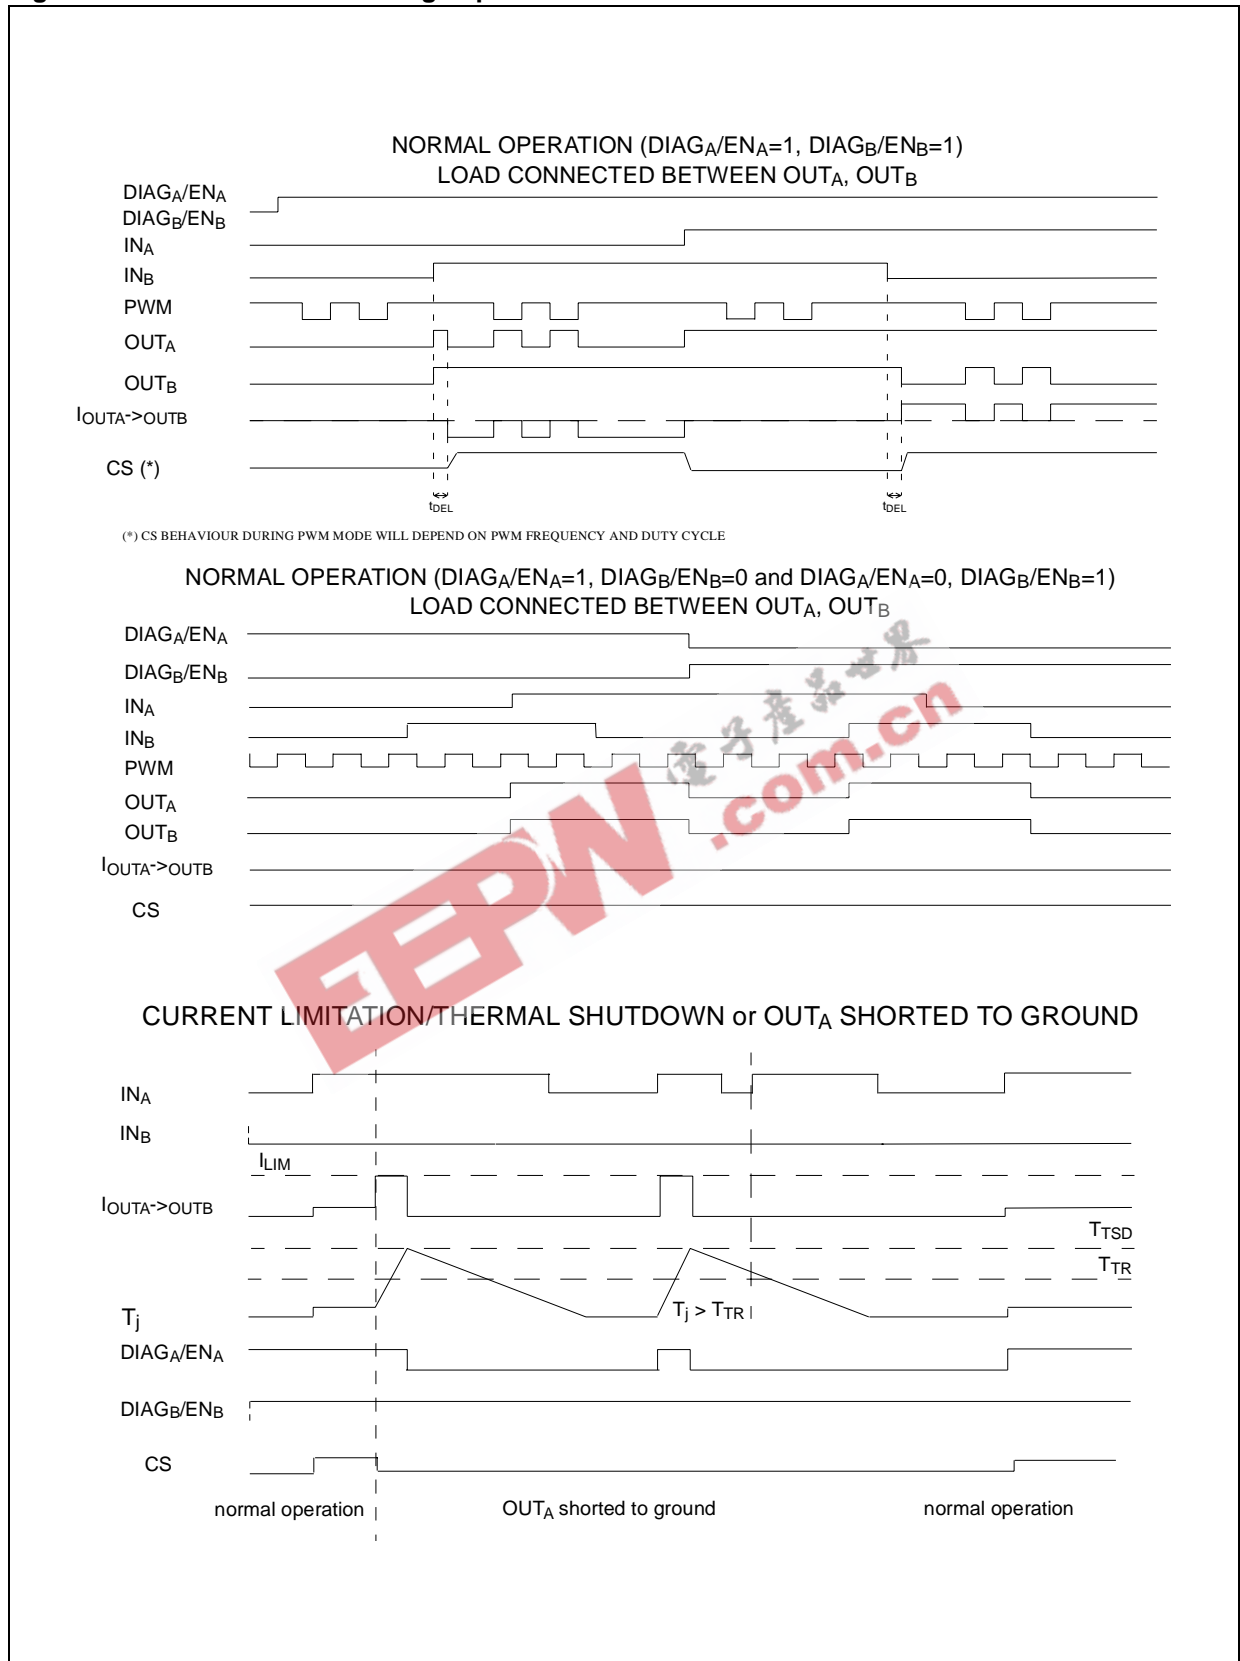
NORMAL OPERATION ($DIAG_A/EN_A$=1, $DIAG_B/EN_B$=1)
LOAD CONNECTED BETWEEN $OUT_A$, $OUT_B$

$DIAG_A/EN_A$
$DIAG_B/EN_B$
$IN_A$
$IN_B$
PWM
$OUT_A$
$OUT_B$
$I_{OUTA->OUTB}$
CS (*)
$t_{DEL}$
$t_{DEL}$

(*) CS BEHAVIOUR DURING PWM MODE WILL DEPEND ON PWM FREQUENCY AND DUTY CYCLE

NORMAL OPERATION ($DIAG_A/EN_A$=1, $DIAG_B/EN_B$=0 and $DIAG_A/EN_A$=0, $DIAG_B/EN_B$=1)
LOAD CONNECTED BETWEEN $OUT_A$, $OUT_B$

$DIAG_A/EN_A$
$DIAG_B/EN_B$
$IN_A$
$IN_B$
PWM
$OUT_A$
$OUT_B$
$I_{OUTA->OUTB}$
CS

电子产品世界
EEPW.com.cn

CURRENT LIMITATION/THERMAL SHUTDOWN or $OUT_A$ SHORTED TO GROUND

$IN_A$
$IN_B$
$I_{LIM}$
$I_{OUTA->OUTB}$
$T_{TSD}$
$T_{TR}$
$T_j$
$T_j > T_{TR}$
$DIAG_A/EN_A$
$DIAG_B/EN_B$
CS

normal operation
$OUT_A$ shorted to ground
normal operation